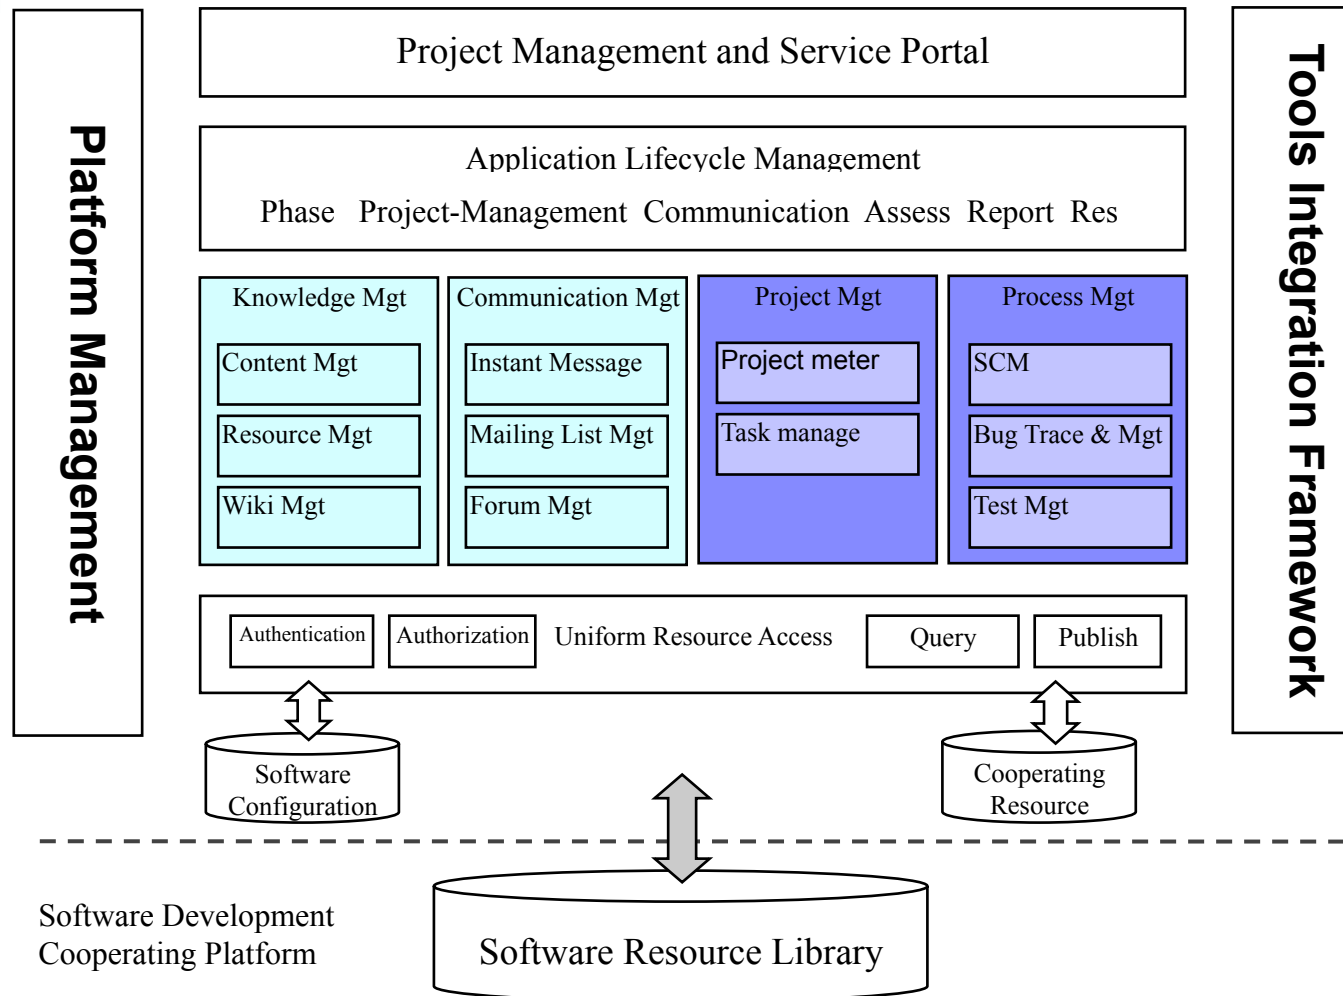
Platform Management

Project Management and Service Portal

Application Lifecycle Management

Phase Project-Management Communication Assess Report Res

Knowledge Mgt

Content Mgt

Resource Mgt

Wiki Mgt

Communication Mgt

Instant Message

Mailing List Mgt

Forum Mgt

Project Mgt

Project meter

Task manage

Process Mgt

SCM

Bug Trace & Mgt

Test Mgt

Authentication

Authorization

Uniform Resource Access

Query

Publish

Tools Integration Framework

Software Configuration

Cooperating Resource

Software Development Cooperating Platform

Software Resource Library